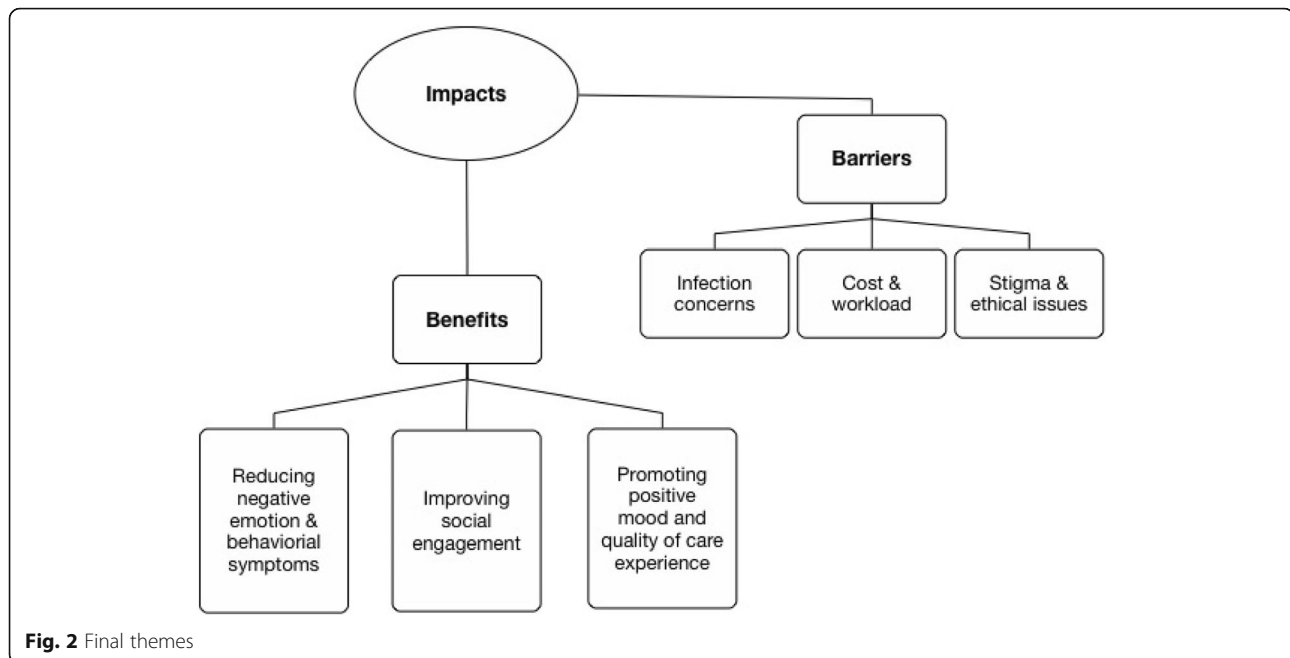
Impacts

Barriers

Infection concerns

Cost & workload

Stigma & ethical issues

Benefits

Reducing negative emotion & behaviorial symptoms

Improving social engagement

Promoting positive mood and quality of care experience

**Fig. 2** Final themes